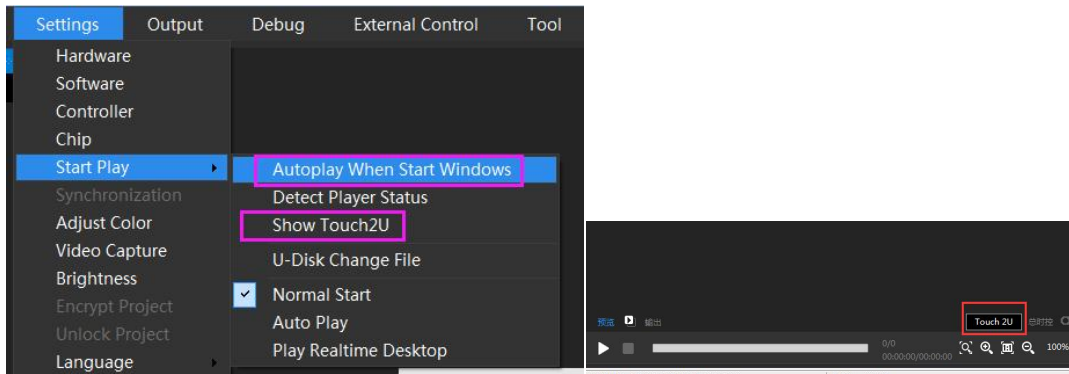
Settings Output Debug External Control Tool

Hardware
Software
Controller
Chip
Start Play
Synchronization
Adjust Color
Video Capture
Brightness
Encrypt Project
Unlock Project
Language

Autoplay When Start Windows
Detect Player Status
Show Touch2U
U-Disk Change File
Normal Start
Auto Play
Play Realtime Desktop

预览 输出
Touch 2U 台对控
0/0
00:00:00/00:00:00
100%